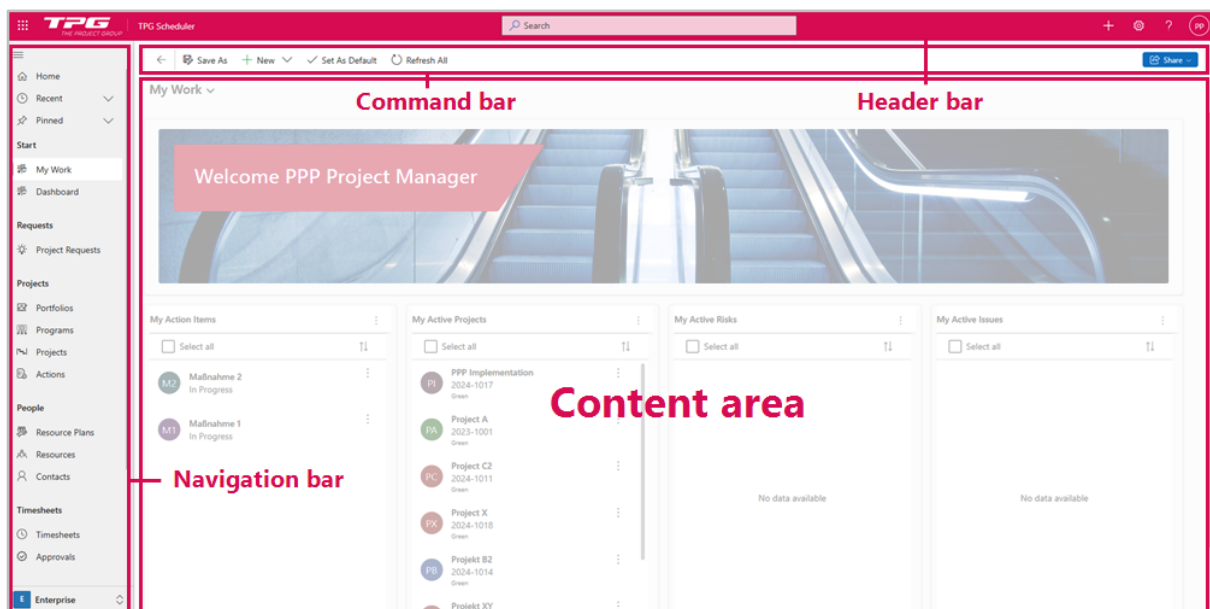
TPG THE PROJECT GROUP TPG Scheduler Search PP

Save As New Set As Default Refresh All Share

Command bar

Header bar

Home
Recent
Pinned
Start
My Work
Dashboard
Requests
Project Requests
Projects
Portfolios
Programs
Projects
Actions
People
Resource Plans
Resources
Contacts
Timesheets
Timesheets
Approvals
E Enterprise

My Work

Welcome PPP Project Manager

My Action Items
Select all
M2 Maßnahme 2
In Progress
M1 Maßnahme 1
In Progress

My Active Projects
Select all
PI PPP Implementation
2024-1017
Green
PA Project A
2023-1001
Green
PC Project C2
2024-1011
Green
PX Project X
2024-1018
Green
PB Projekt B2
2024-1014
Green
Projekt XY

My Active Risks
Select all
No data available

My Active Issues
Select all
No data available

Content area

Navigation bar